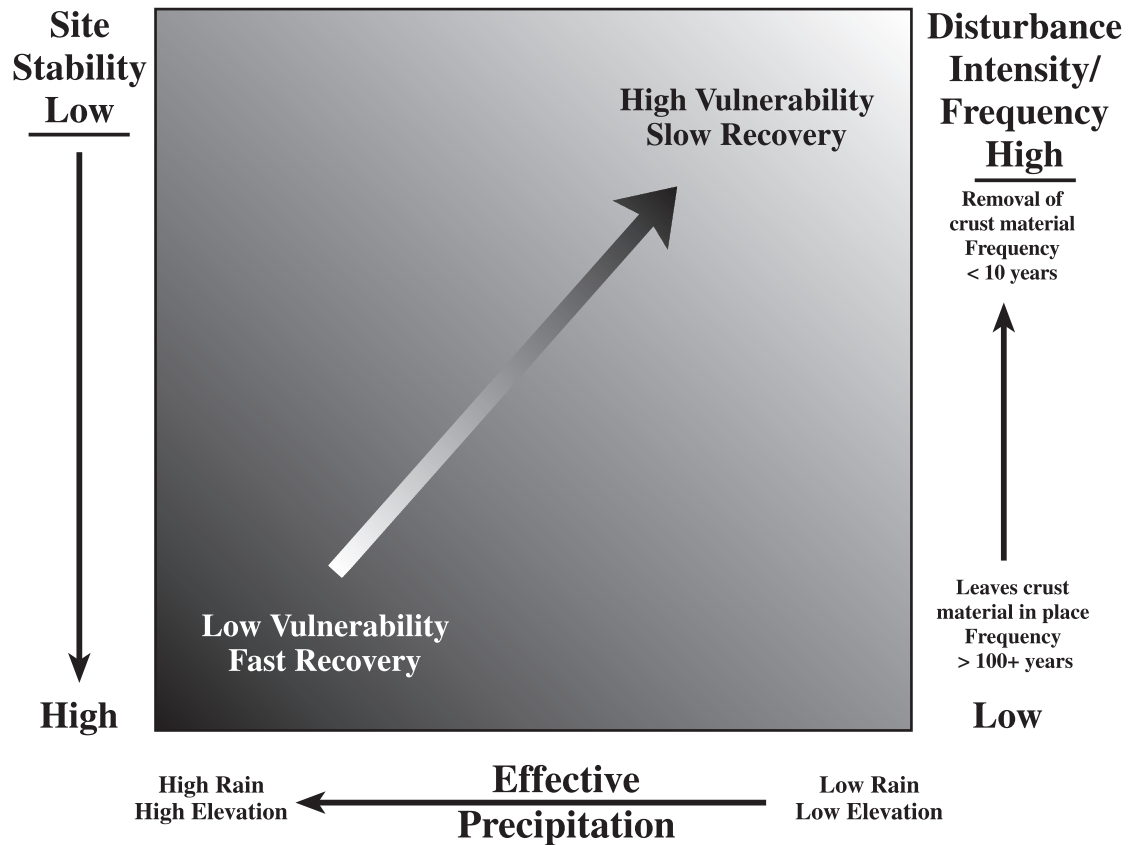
Site Stability Low

High

High Vulnerability Slow Recovery

Low Vulnerability Fast Recovery

Disturbance Intensity/ Frequency High

Removal of crust material Frequency < 10 years

Leaves crust material in place Frequency > 100+ years

Low

High Rain High Elevation

Effective Precipitation

Low Rain Low Elevation